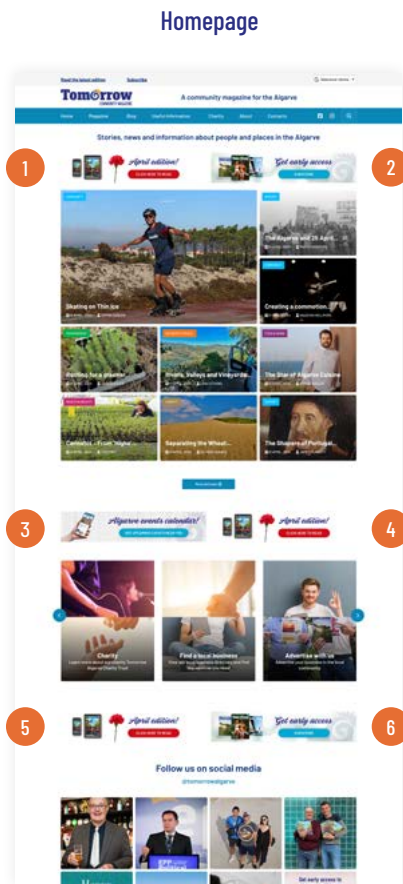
Homepage

Read the latest edition Subscribe

Tomorrow

A community magazine for the Algarve

Home Magazine Blog Useful information Charity About Contacts

Stories, news and information about people and places in the Algarve

1

April edition!

2

Get early access

Skating on Thin Ice

The Algarve and 25 April...

Creating a connection...

Plotting for a pleasant...

Rivers, Valleys and Vineyards...

The Star of Algarve Cuisine

Cannabis - From 'Highs'...

Separating the Wheat...

The Shapers of Portugal...

3

Algarve events calendar!

April edition!

4

Charity

Find a local business

Advertise with us

5

April edition!

Get early access

6

Follow us on social media

@tomorrowalgarve